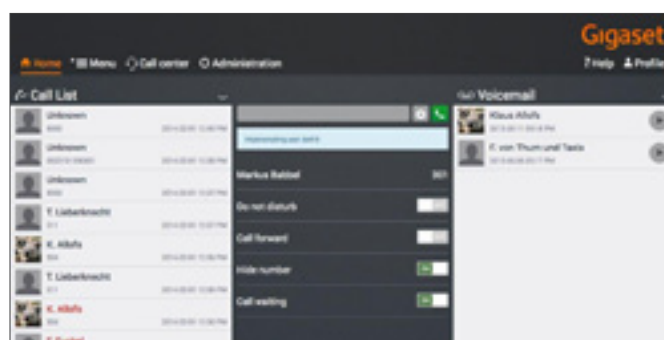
Gigaset

Home Menu Call center Administration

? Help Profile

Call List

Unknown

Unknown

Unknown

T. Lieberknecht

K. Alfofs

T. Lieberknecht

K. Alfofs

Markus Babbel

Do not disturb

Call forward

Hide number

Call waiting

Voicemail

Klaus Alfofs

F. von Thurn und Taxis